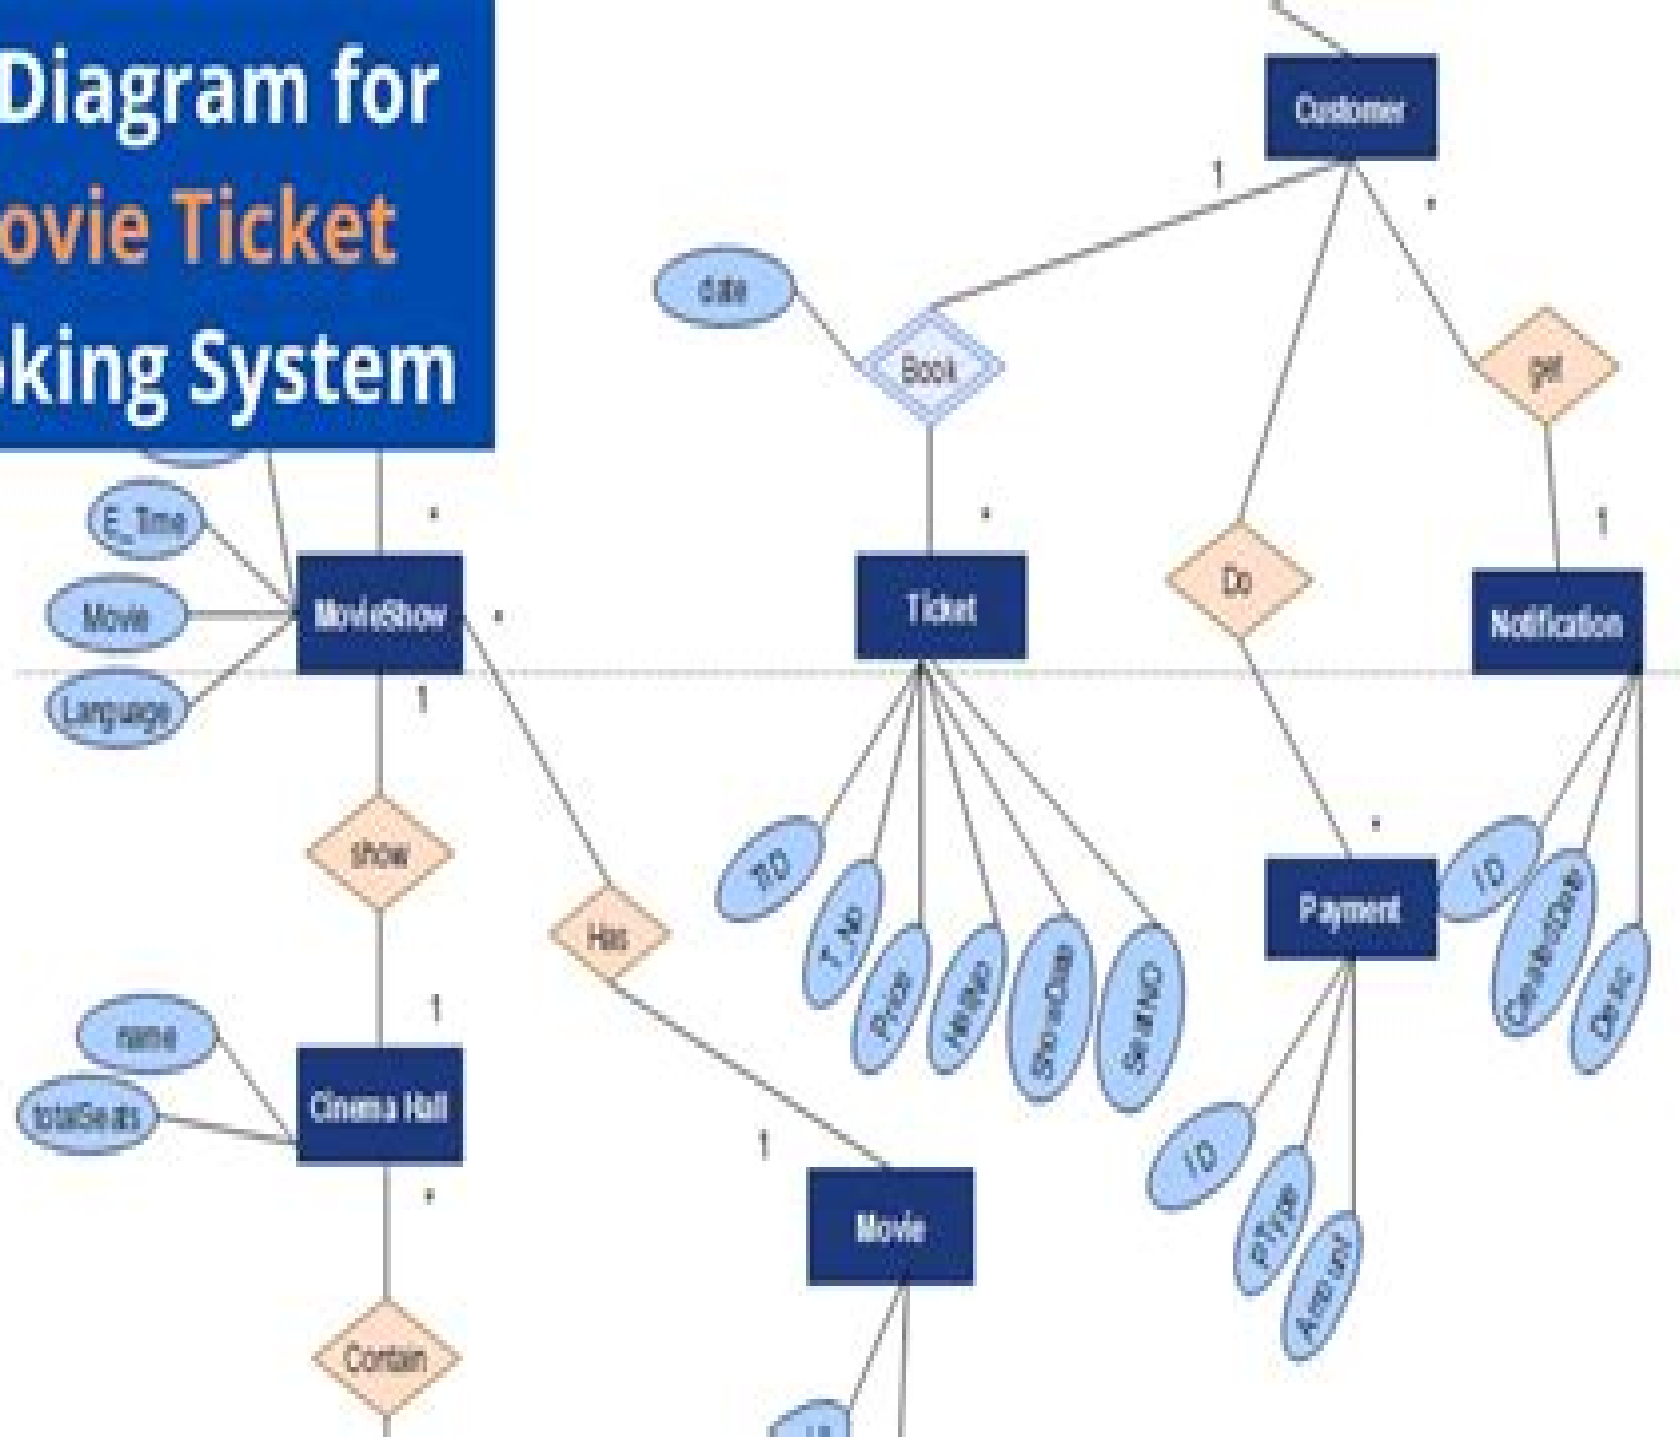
Diagram for
ovie Ticket
king System

Customer

1

*

date

Book

get

E_Time

*

*

1

Movie

MovieShow

*

Ticket

Do

Notification

Language

1

show

TID

T_No

Price

Hall No

ShowDate

Seat NO

*

Payment

I D

CreatedDate

Desc

Has

name

1

totalSeats

Cinema Hall

1

*

I D

pType

Amount

Movie

Contain